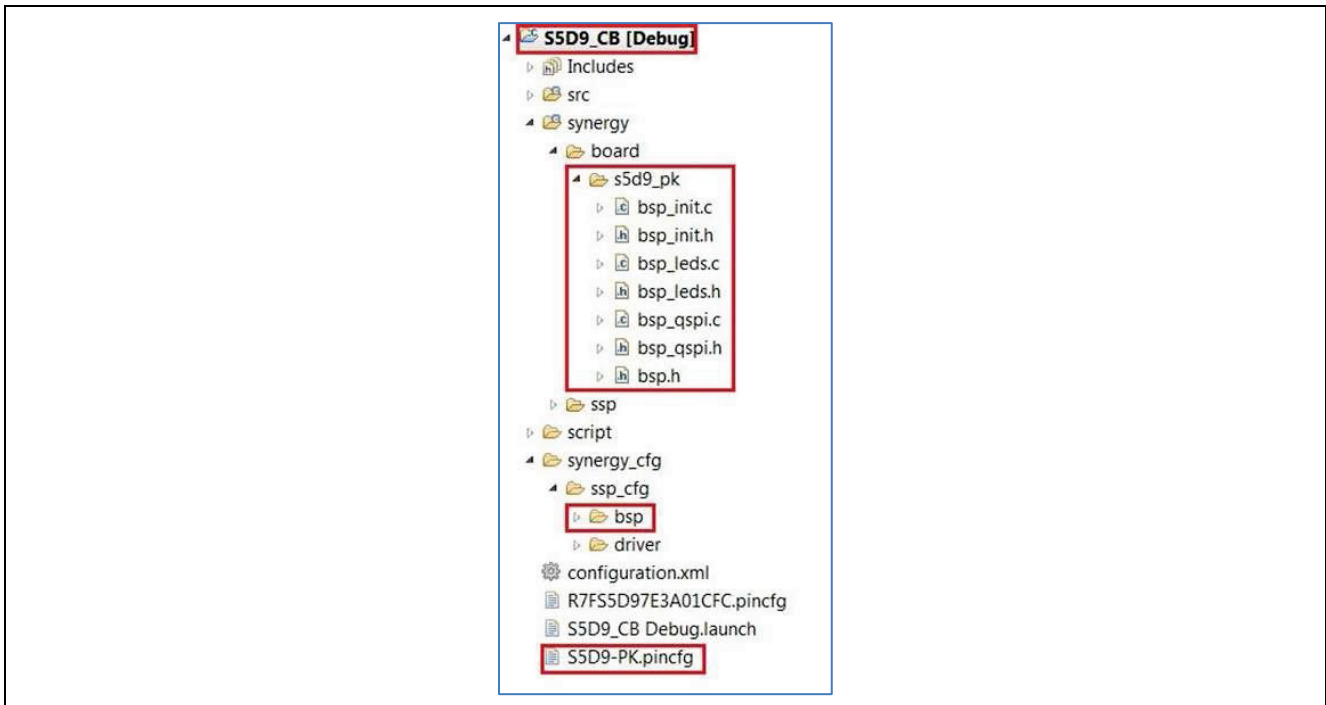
S5D9_CB [Debug]
Includes
src
synergy
board
s5d9_pk
bsp_init.c
bsp_init.h
bsp_leds.c
bsp_leds.h
bsp_qspi.c
bsp_qspi.h
bsp.h
ssp
script
synergy_cfg
ssp_cfg
bsp
driver
configuration.xml
R7FS5D97E3A01CFC.pincfg
S5D9_CB Debug.launch
S5D9-PK.pincfg